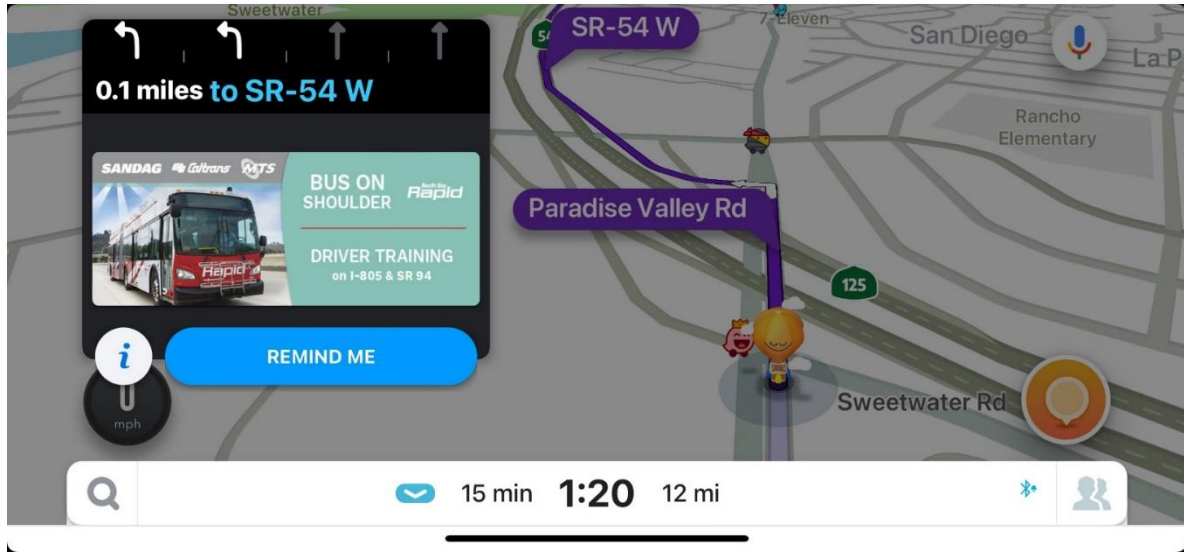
Sweetwater
0.1 miles to SR-54 W
SANDAG Caltrans MTS
Rapid
BUS ON SHOULDER
South Bay Rapid
DRIVER TRAINING on I-805 & SR 94
i
REMIND ME
0
mph
54
SR-54 W
7-Eleven
San Diego
La P
Rancho Elementary
Paradise Valley Rd
125
Sweetwater Rd
15 min 1:20 12 mi